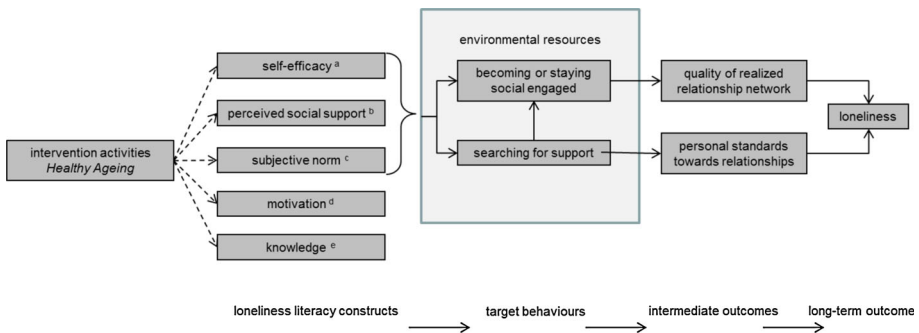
intervention activities
*Healthy Ageing*

self-efficacy $^{a}$

perceived social support $^{b}$

subjective norm $^{c}$

motivation $^{d}$

knowledge $^{e}$

environmental resources

becoming or staying social engaged

searching for support

quality of realized relationship network

personal standards towards relationships

loneliness

loneliness literacy constructs → target behaviours → intermediate outcomes → long-term outcome